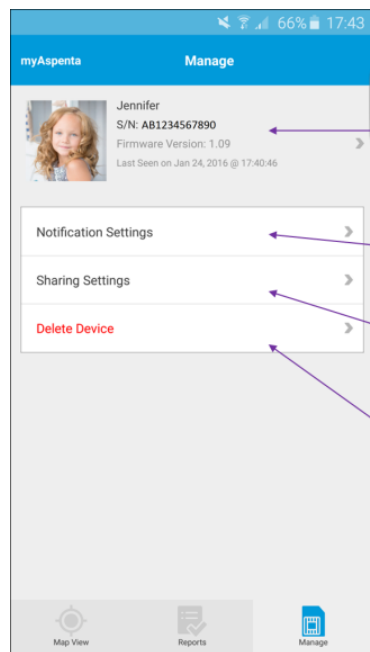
66% 17:43

myAspenta

Manage

Jennifer

S/N: AB1234567890

Firmware Version: 1.09

Last Seen on Jan 24, 2016 @ 17:40:46

Notification Settings

Sharing Settings

Delete Device

Map View

Reports

Manage